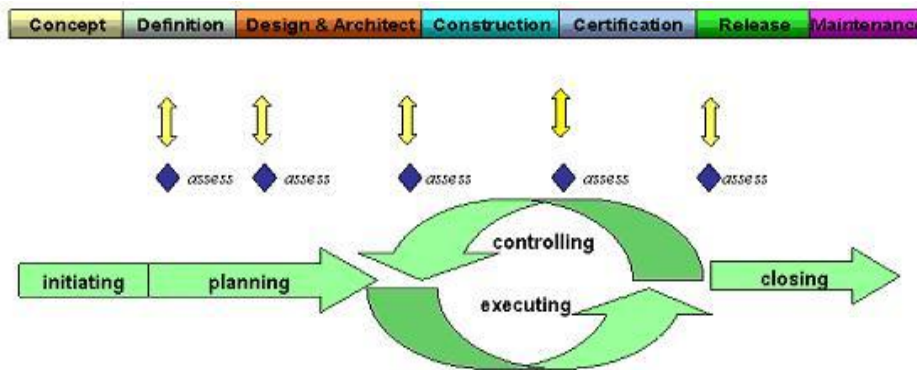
| Concept | Definition | Design & Architect | Construction | Certification | Release | Maintenanc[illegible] |
|---|---|---|---|---|---|---|

assess assess assess assess assess

controlling

initiating planning

executing

closing